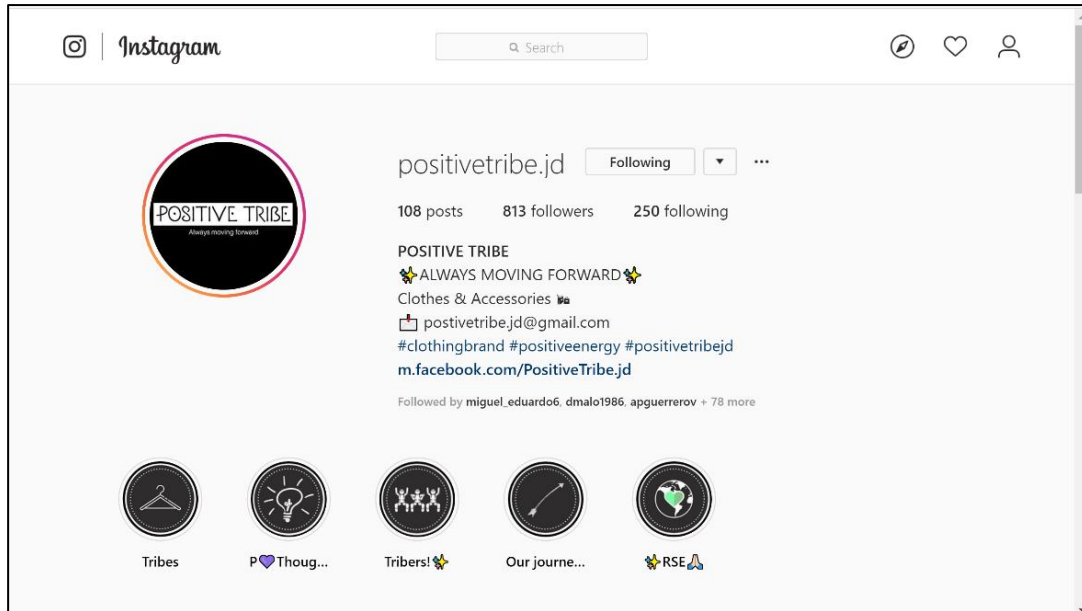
Instagram

Search

POSITIVE TRIBE
Always moving forward

positivetribe.jd Following ▾ ···

108 posts 813 followers 250 following

POSITIVE TRIBE
✨ALWAYS MOVING FORWARD✨
Clothes & Accessories 🛍
📩 postivetribe.jd@gmail.com
#clothingbrand #positiveenergy #positivetribejd
m.facebook.com/PositiveTribe.jd

Followed by miguel_eduardo6, dmalo1986, apguerrerov + 78 more

Tribes

P💜Thoug...

Tribers!✨

Our journe...

✨RSE🙏